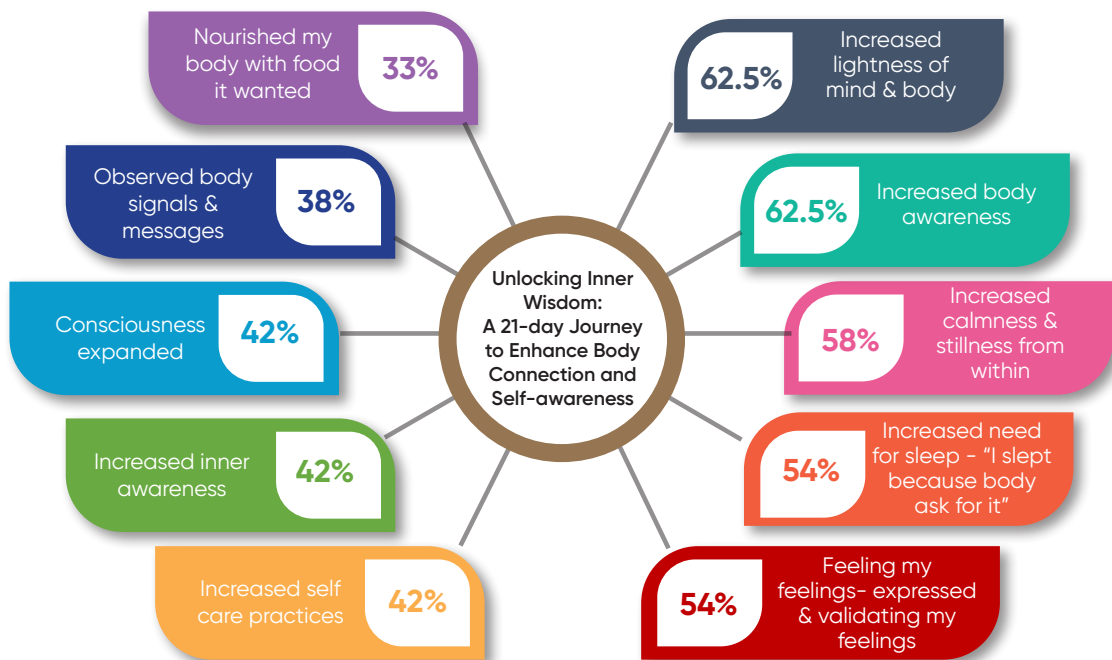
Unlocking Inner Wisdom: A 21-day Journey to Enhance Body Connection and Self-awareness

Nourished my body with food it wanted 33%

Observed body signals & messages 38%

Consciousness expanded 42%

Increased inner awareness 42%

Increased self care practices 42%

62.5% Increased lightness of mind & body

62.5% Increased body awareness

58% Increased calmness & stillness from within

54% Increased need for sleep - "I slept because body ask for it"

54% Feeling my feelings- expressed & validating my feelings